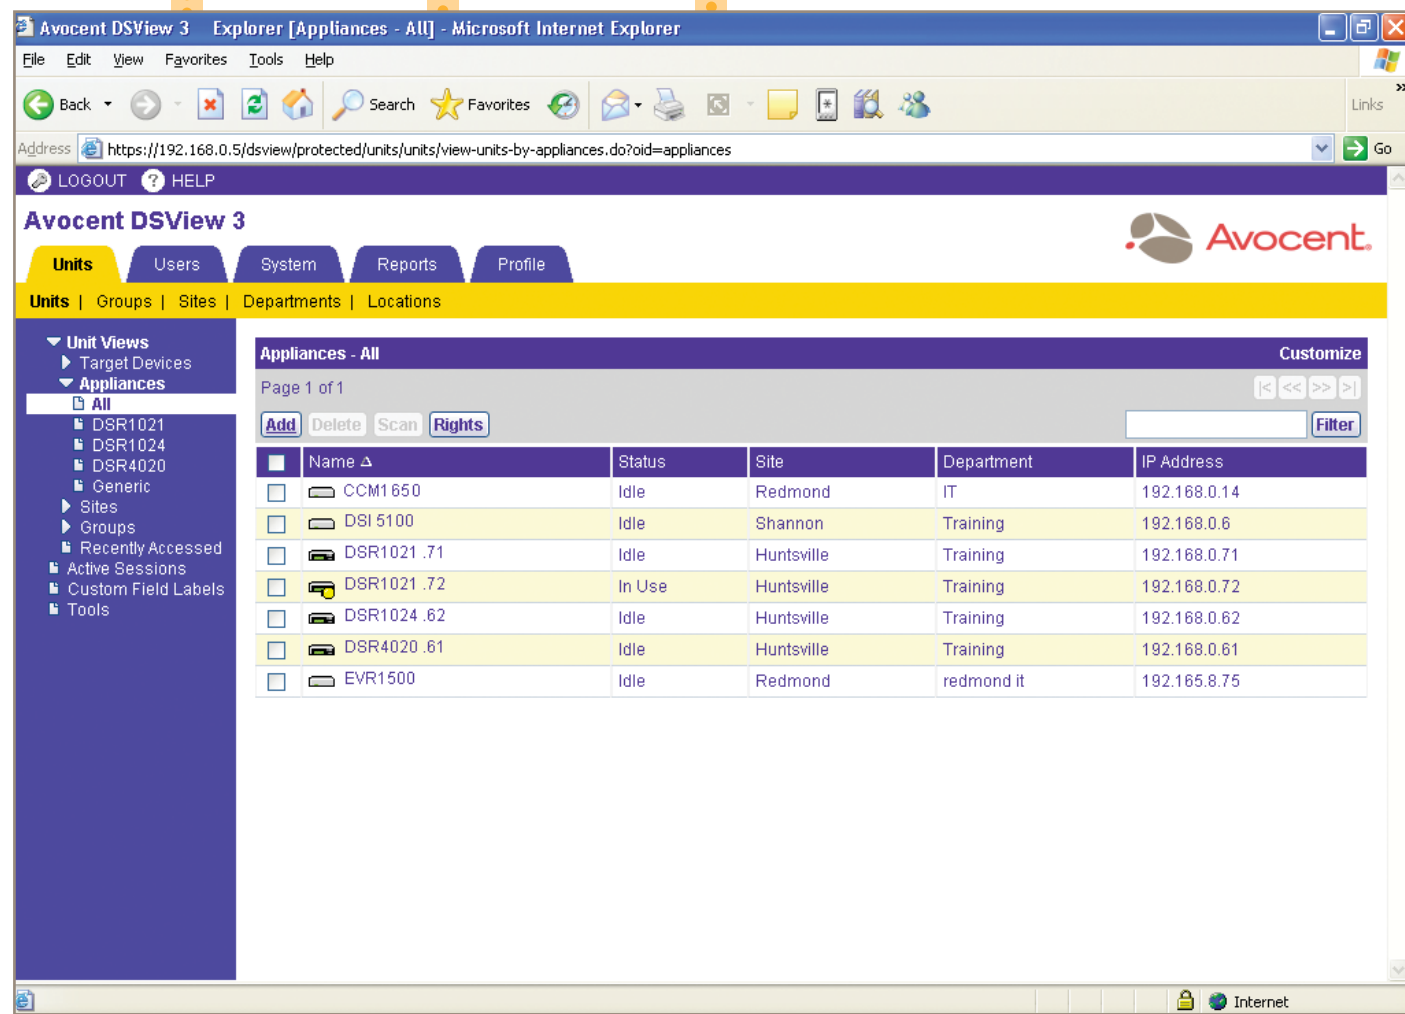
Avocent DSView 3 Explorer [Appliances - All] - Microsoft Internet Explorer

File Edit View Favorites Tools Help

Back Search Favorites Links

Address https://192.168.0.5/dsview/protected/units/units/view-units-by-appliances.do?oid=appliances Go

LOGOUT HELP

Avocent DSView 3

Avocent

Units Users System Reports Profile

Units | Groups | Sites | Departments | Locations

Unit Views
Target Devices
Appliances
All
DSR1021
DSR1024
DSR4020
Generic
Sites
Groups
Recently Accessed
Active Sessions
Custom Field Labels
Tools

Appliances - All Customize

Page 1 of 1

|< << >> >|

Add Delete Scan Rights Filter

| | Name | Status | Site | Department | IP Address |
|---|---|---|---|---|---|
| | CCM1650 | Idle | Redmond | IT | 192.168.0.14 |
| | DSI 5100 | Idle | Shannon | Training | 192.168.0.6 |
| | DSR1021 .71 | Idle | Huntsville | Training | 192.168.0.71 |
| | DSR1021 .72 | In Use | Huntsville | Training | 192.168.0.72 |
| | DSR1024 .62 | Idle | Huntsville | Training | 192.168.0.62 |
| | DSR4020 .61 | Idle | Huntsville | Training | 192.168.0.61 |
| | EVR1500 | Idle | Redmond | redmond it | 192.165.8.75 |

Internet